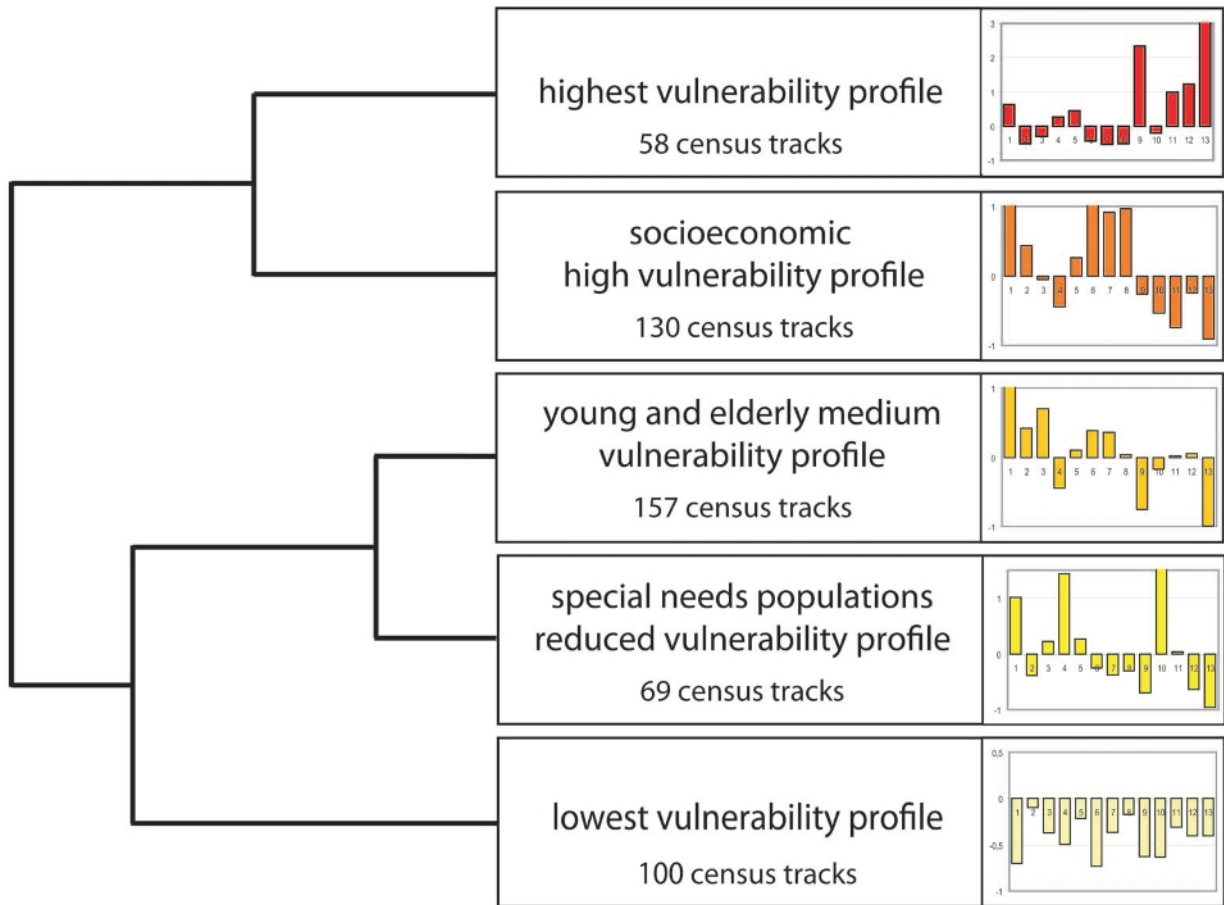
highest vulnerability profile
58 census tracks

3
2
1
0
-1
1 2 3 4 5 6 7 8 9 10 11 12 13

socioeconomic high vulnerability profile
130 census tracks

1
0
-1
1 2 3 4 5 6 7 8 9 10 11 12 13

young and elderly medium vulnerability profile
157 census tracks

1
0
-1
1 2 3 4 5 6 7 8 9 10 11 12 13

special needs populations reduced vulnerability profile
69 census tracks

1
0
-1
1 2 3 4 5 6 7 8 9 10 11 12 13

lowest vulnerability profile
100 census tracks

0,5
0
-0,5
-1
1 2 3 4 5 6 7 8 9 10 11 12 13